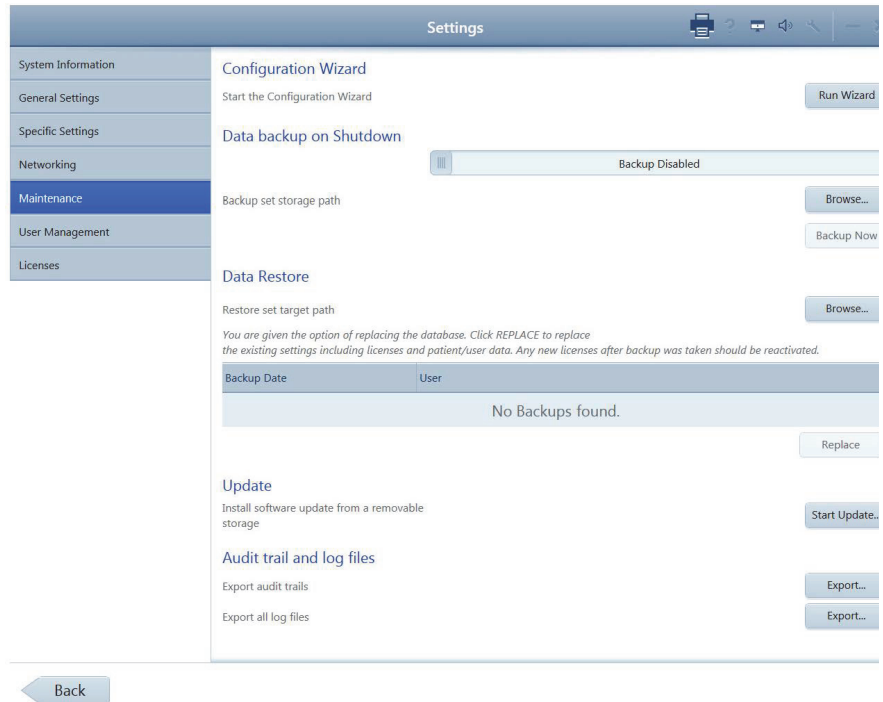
Settings

System Information
General Settings
Specific Settings
Networking
Maintenance
User Management
Licenses

Configuration Wizard
Start the Configuration Wizard
Run Wizard

Data backup on Shutdown
Backup Disabled
Backup set storage path
Browse...
Backup Now

Data Restore
Restore set target path
Browse...
You are given the option of replacing the database. Click REPLACE to replace the existing settings including licenses and patient/user data. Any new licenses after backup was taken should be reactivated.

| Backup Date | User |
|---|---|
| No Backups found. | |

Replace

Update
Install software update from a removable storage
Start Update...

Audit trail and log files
Export audit trails
Export...
Export all log files
Export...

Back